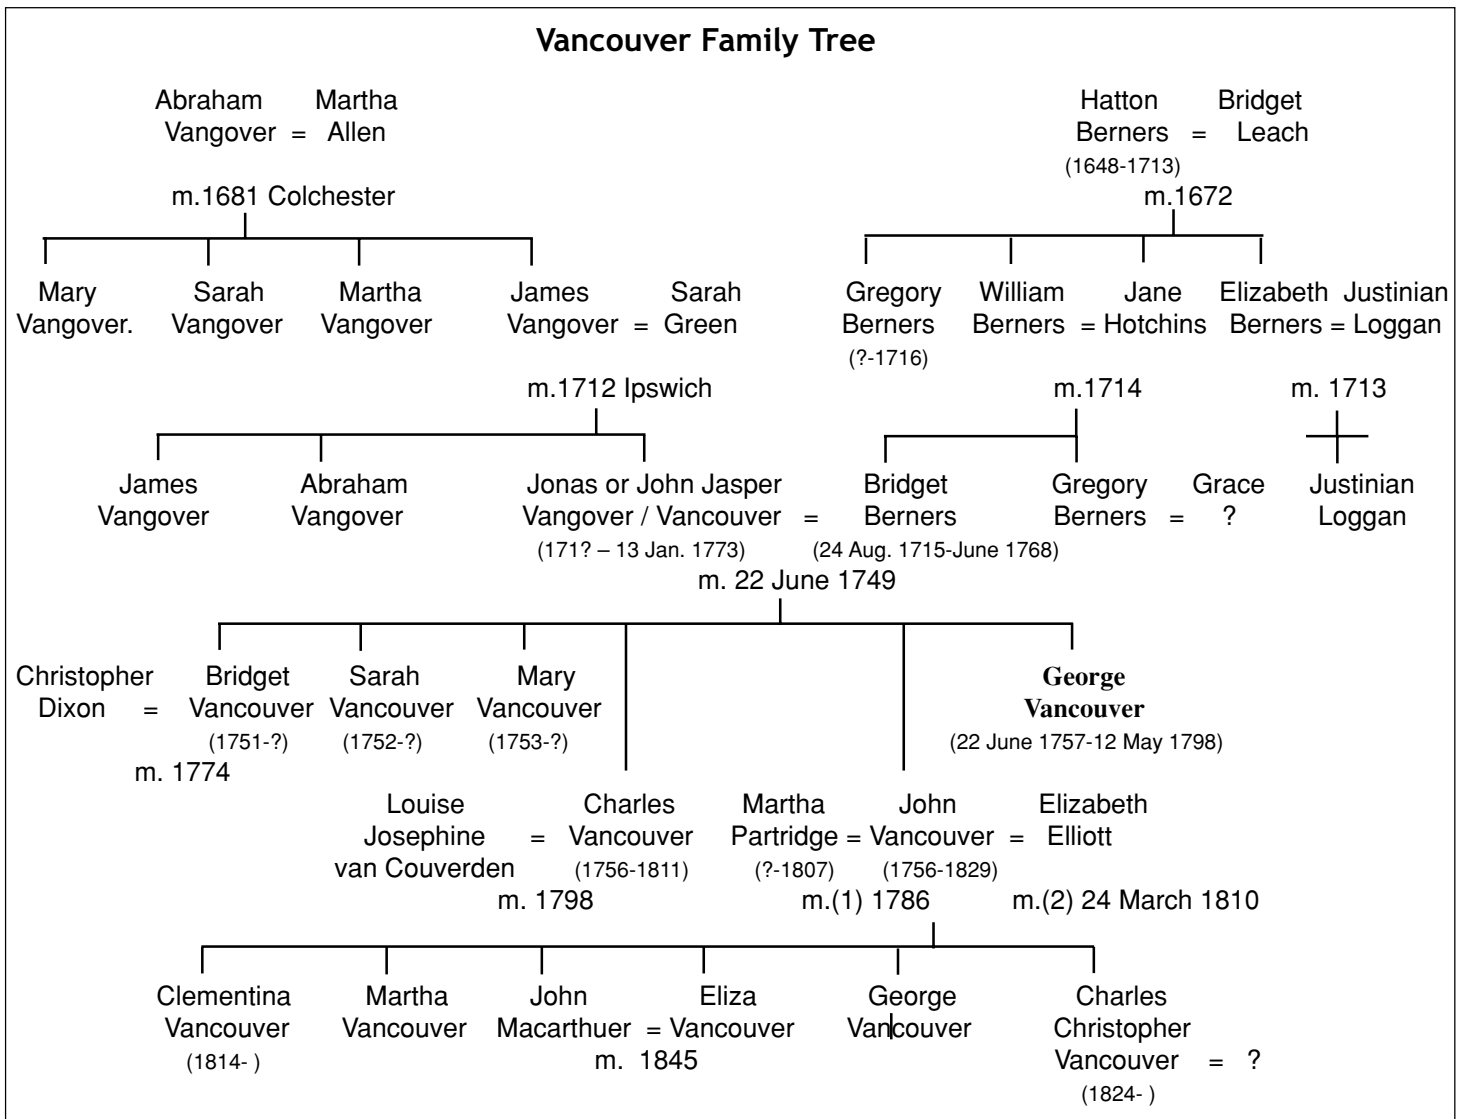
Vancouver Family Tree

Abraham Vangover = Martha Allen

m.1681 Colchester

Mary Vangover.

Sarah Vangover

Martha Vangover

James Vangover = Sarah Green

m.1712 Ipswich

James Vangover

Abraham Vangover

Jonas or John Jasper Vangover / Vancouver = Bridget Berners
(171? – 13 Jan. 1773) (24 Aug. 1715-June 1768)

m. 22 June 1749

Hatton Berners = Bridget Leach
(1648-1713)

m.1672

Gregory Berners
(?-1716)

William Berners = Jane Hotchins

Elizabeth Berners = Justinian Loggan

m.1714

m. 1713

Gregory Berners = Grace ?

Justinian Loggan

Christopher Dixon = Bridget Vancouver
(1751-?)
m. 1774

Sarah Vancouver
(1752-?)

Mary Vancouver
(1753-?)

George Vancouver
(22 June 1757-12 May 1798)

Louise Josephine van Couverden = Charles Vancouver
(1756-1811)
m. 1798

Martha Partridge = John Vancouver = Elizabeth Elliott
(?-1807) (1756-1829)
m.(1) 1786 m.(2) 24 March 1810

Clementina Vancouver
(1814- )

Martha Vancouver

John Macarthuer = Eliza Vancouver
m. 1845

George Vancouver

Charles Christopher Vancouver = ?
(1824- )